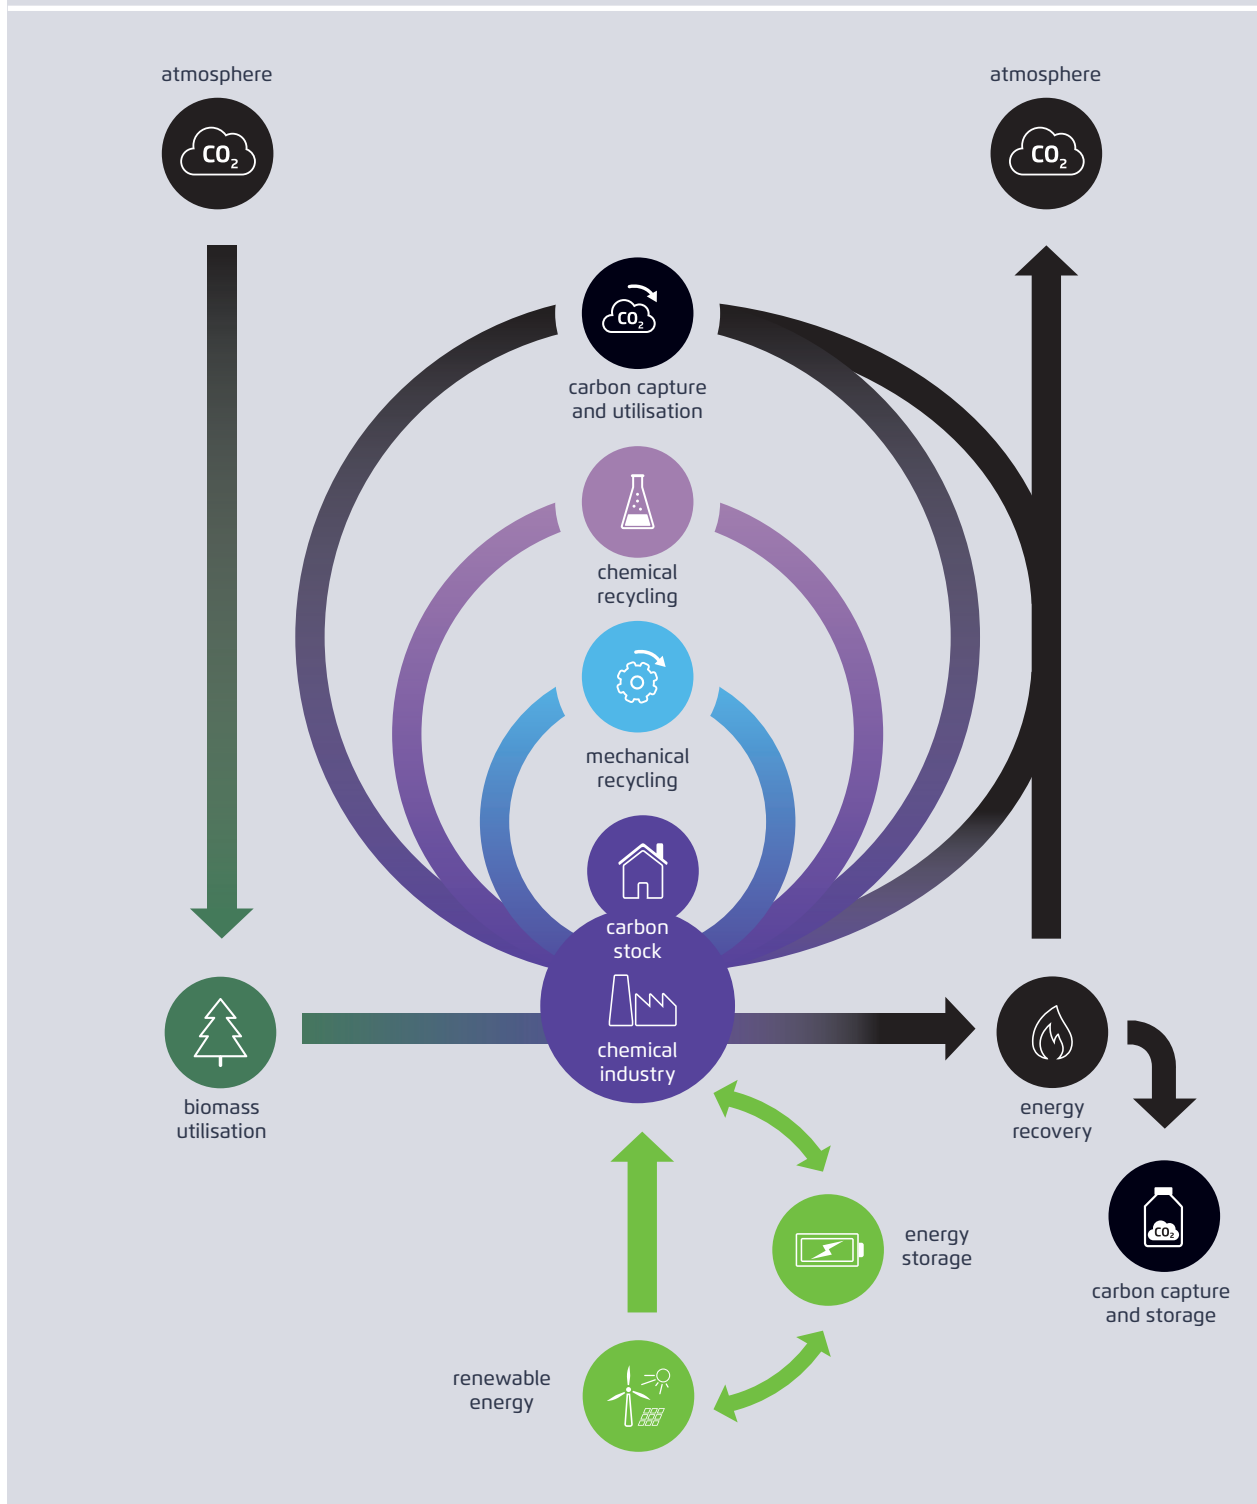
atmosphere

$CO_2$

atmosphere

$CO_2$

$CO_2$

carbon capture and utilisation

chemical recycling

mechanical recycling

carbon stock

chemical industry

biomass utilisation

energy recovery

$CO_2$

carbon capture and storage

energy storage

renewable energy